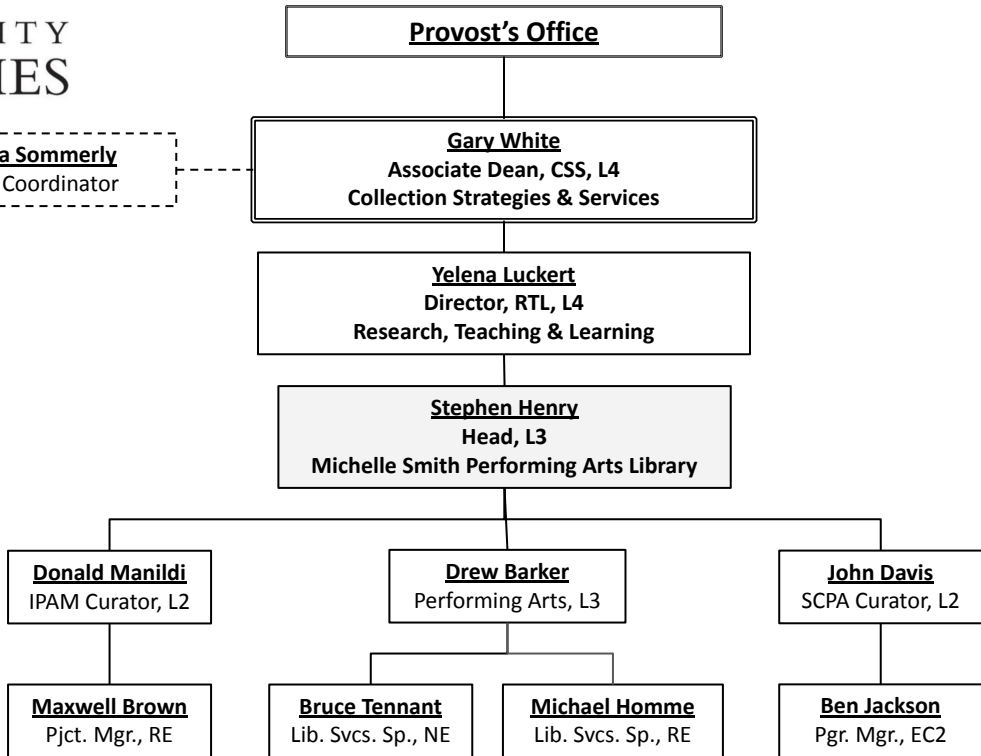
ITY
IES

Provost's Office

a Sommerly
Coordinator

Gary White
Associate Dean, CSS, L4
Collection Strategies & Services

Yelena Luckert
Director, RTL, L4
Research, Teaching & Learning

Stephen Henry
Head, L3
Michelle Smith Performing Arts Library

Donald Manildi
IPAM Curator, L2

Drew Barker
Performing Arts, L3

John Davis
SCPA Curator, L2

Maxwell Brown
Pjct. Mgr., RE

Bruce Tennant
Lib. Svcs. Sp., NE

Michael Homme
Lib. Svcs. Sp., RE

Ben Jackson
Pgr. Mgr., EC2